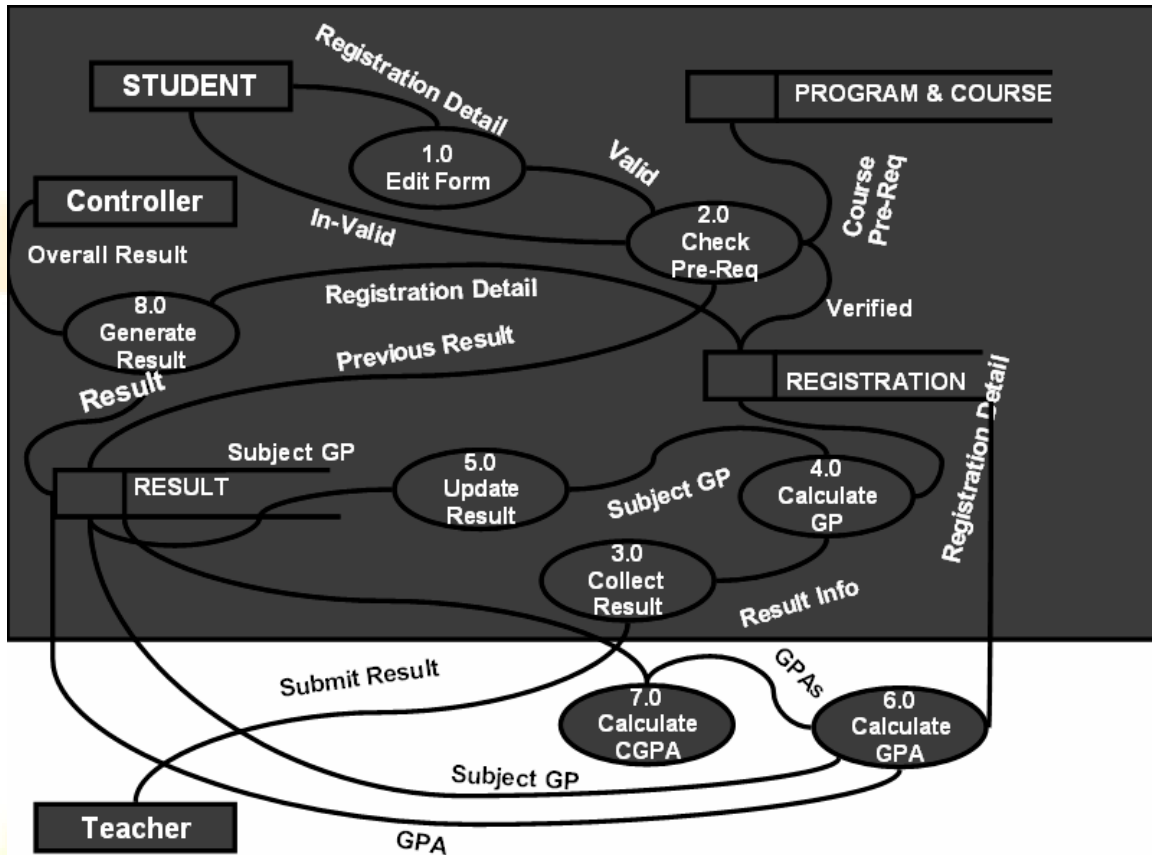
STUDENT

Registration Detail

PROGRAM & COURSE

1.0
Edit Form

Valid

Course Pre-Req

Controller

In-Valid

2.0
Check
Pre-Req

Overall Result

8.0
Generate
Result

Registration Detail

Verified

Previous Result

Result

REGISTRATION

Registration Detail

Subject GP

RESULT

5.0
Update
Result

Subject GP

4.0
Calculate
GP

3.0
Collect
Result

Result Info

Submit Result

GPAs

7.0
Calculate
CGPA

6.0
Calculate
GPA

Subject GP

Teacher

GPA